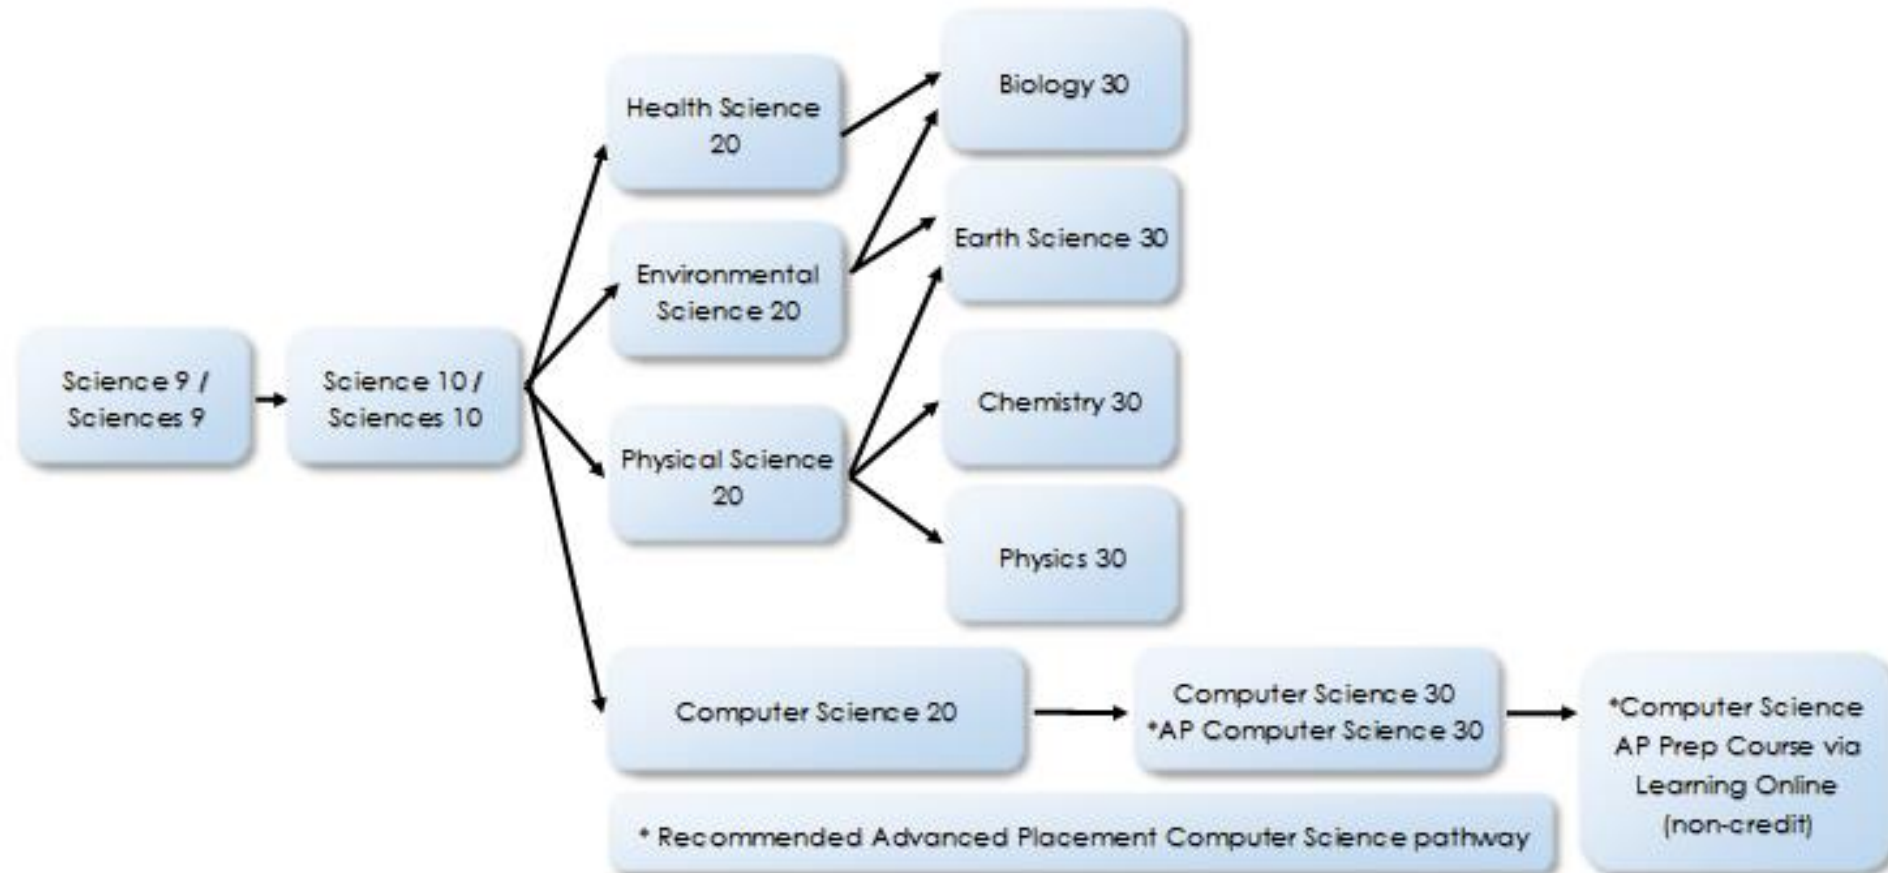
Science 9 / Sciences 9

Science 10 / Sciences 10

Health Science 20

Environmental Science 20

Physical Science 20

Computer Science 20

Biology 30

Earth Science 30

Chemistry 30

Physics 30

Computer Science 30
*AP Computer Science 30

*Computer Science AP Prep Course via Learning Online (non-credit)

* Recommended Advanced Placement Computer Science pathway